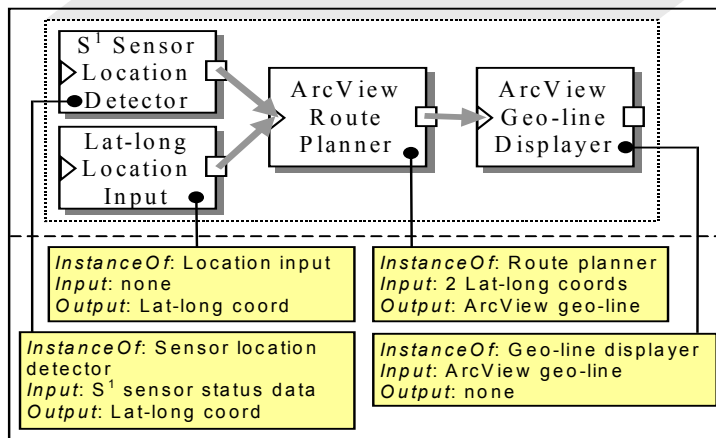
$S^1$ Sensor Location Detector

Lat-long Location Input

ArcView Route Planner

ArcView Geo-line Displayer

*InstanceOf*: Location input
*Input*: none
*Output*: Lat-long coord

*InstanceOf*: Route planner
*Input*: 2 Lat-long coords
*Output*: ArcView geo-line

*InstanceOf*: Sensor location detector
*Input*: $S^1$ sensor status data
*Output*: Lat-long coord

*InstanceOf*: Geo-line displayer
*Input*: ArcView geo-line
*Output*: none